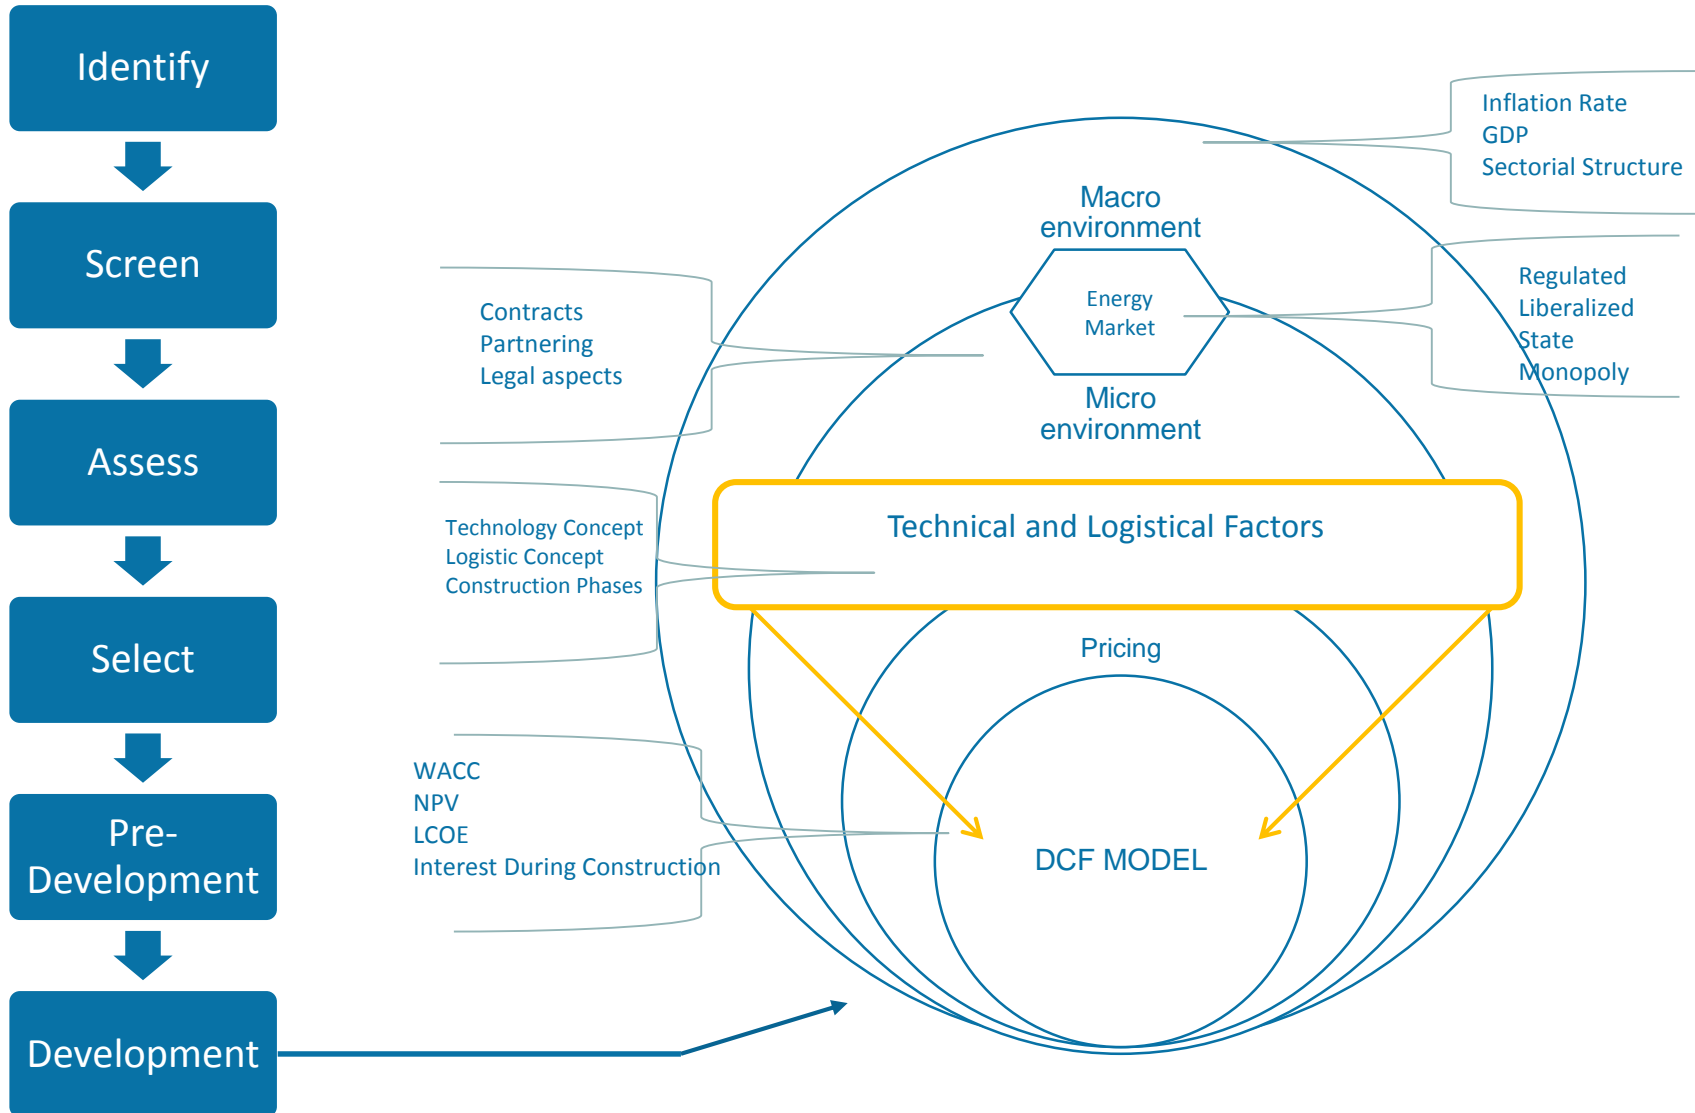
Identify

Screen

Assess

Select

Pre-Development

Development

Inflation Rate
GDP
Sectorial Structure

Macro environment

Energy Market

Regulated
Liberalized
State
Monopoly

Contracts
Partnering
Legal aspects

Micro environment

Technology Concept
Logistic Concept
Construction Phases

Technical and Logistical Factors

Pricing

WACC
NPV
LCOE
Interest During Construction

DCF MODEL